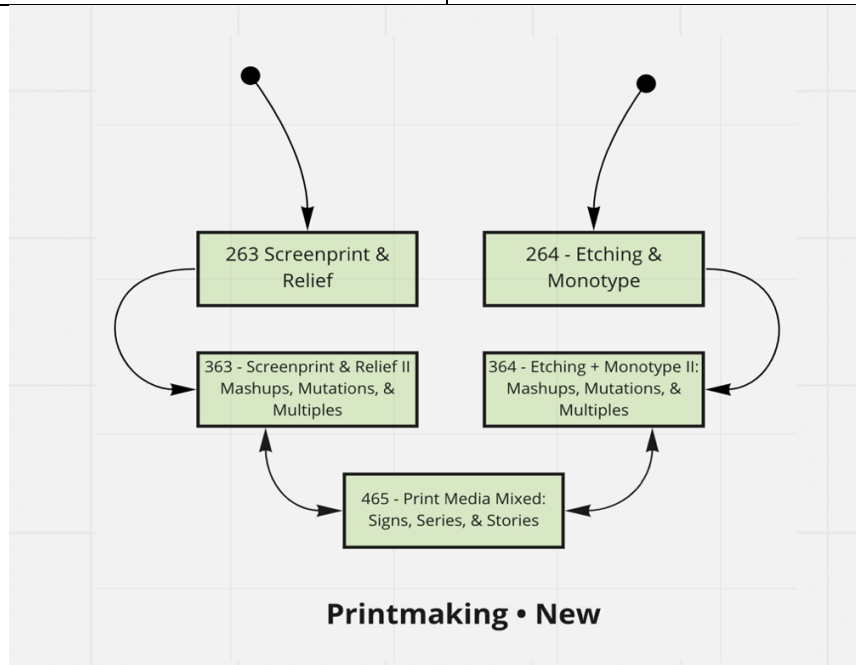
263 Screenprint & Relief

264 - Etching & Monotype

363 - Screenprint & Relief II Mashups, Mutations, & Multiples

364 - Etching + Monotype II: Mashups, Mutations, & Multiples

465 - Print Media Mixed: Signs, Series, & Stories

Printmaking • New